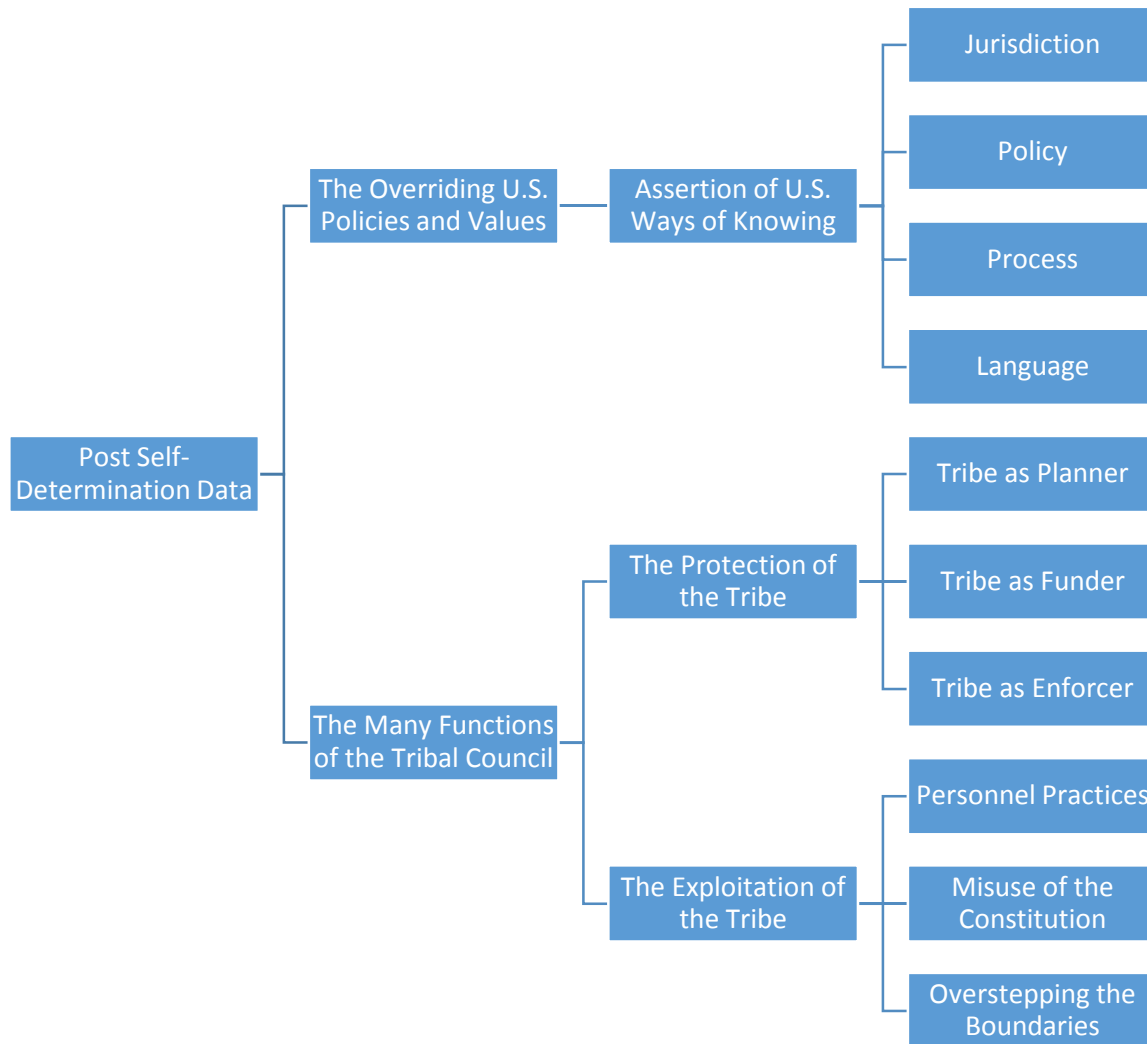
Post Self-Determination Data

The Overriding U.S. Policies and Values

Assertion of U.S. Ways of Knowing

Jurisdiction

Policy

Process

Language

The Many Functions of the Tribal Council

The Protection of the Tribe

Tribe as Planner

Tribe as Funder

Tribe as Enforcer

The Exploitation of the Tribe

Personnel Practices

Misuse of the Constitution

Overstepping the Boundaries